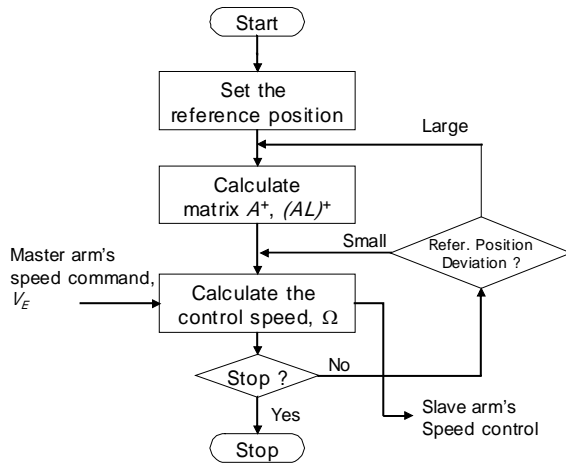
Start

Set the reference position

Large

Calculate matrix $A^+$, $(AL)^+$

Small

Refer. Position Deviation ?

Master arm's speed command, $V_E$

Calculate the control speed, $\Omega$

No

Stop ?

Yes

Slave arm's Speed control

Stop